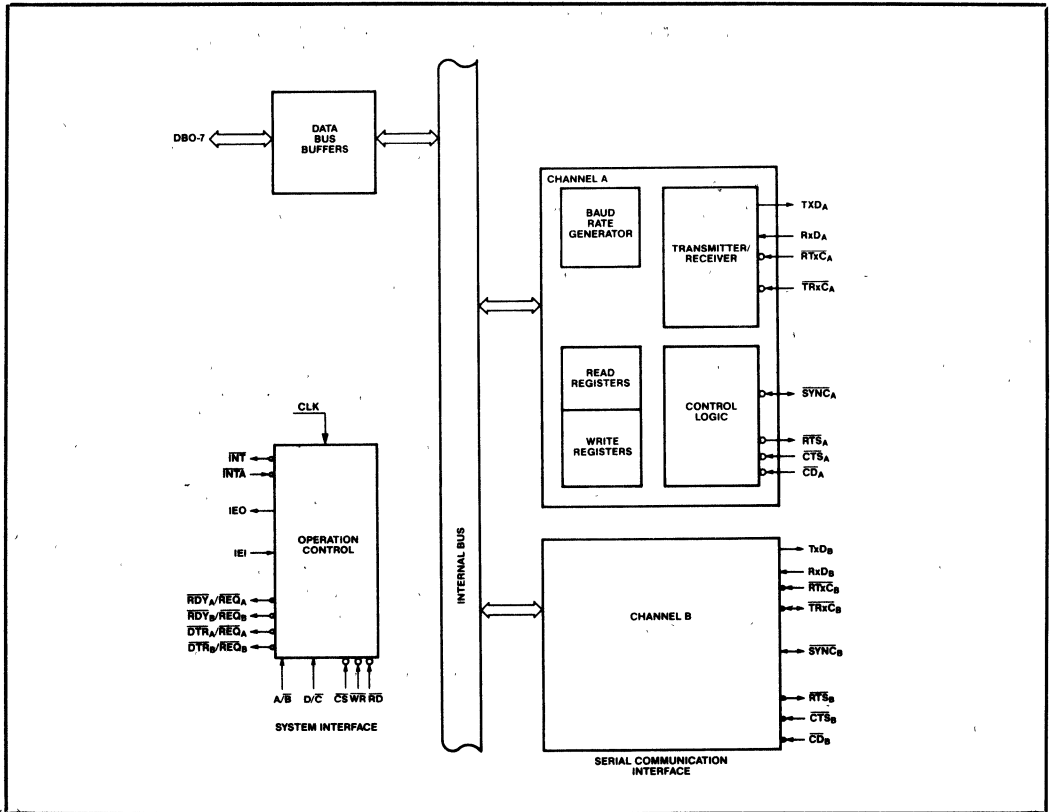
DBO-7

DATA BUS BUFFERS

INTERNAL BUS

CHANNEL A

BAUD RATE GENERATOR

TRANSMITTER/ RECEIVER

$TXD_A$

$RxD_A$

$\overline{RTxC}_A$

$\overline{TRxC}_A$

READ REGISTERS

WRITE REGISTERS

CONTROL LOGIC

$\overline{SYNC}_A$

$\overline{RTS}_A$

$\overline{CTS}_A$

$\overline{CD}_A$

CLK

$\overline{INT}$

$\overline{INTA}$

IEO

IEI

OPERATION CONTROL

$\overline{RDY}_A/\overline{REQ}_A$

$\overline{RDY}_B/\overline{REQ}_B$

$\overline{DTR}_A/\overline{REQ}_A$

$\overline{DTR}_B/\overline{REQ}_B$

$A/\overline{B}$ $D/\overline{C}$ $\overline{CS}$ $\overline{WR}$ $\overline{RD}$

SYSTEM INTERFACE

CHANNEL B

$TxD_B$

$RxD_B$

$\overline{RTxC}_B$

$\overline{TRxC}_B$

$\overline{SYNC}_B$

$\overline{RTS}_B$

$\overline{CTS}_B$

$\overline{CD}_B$

SERIAL COMMUNICATION INTERFACE